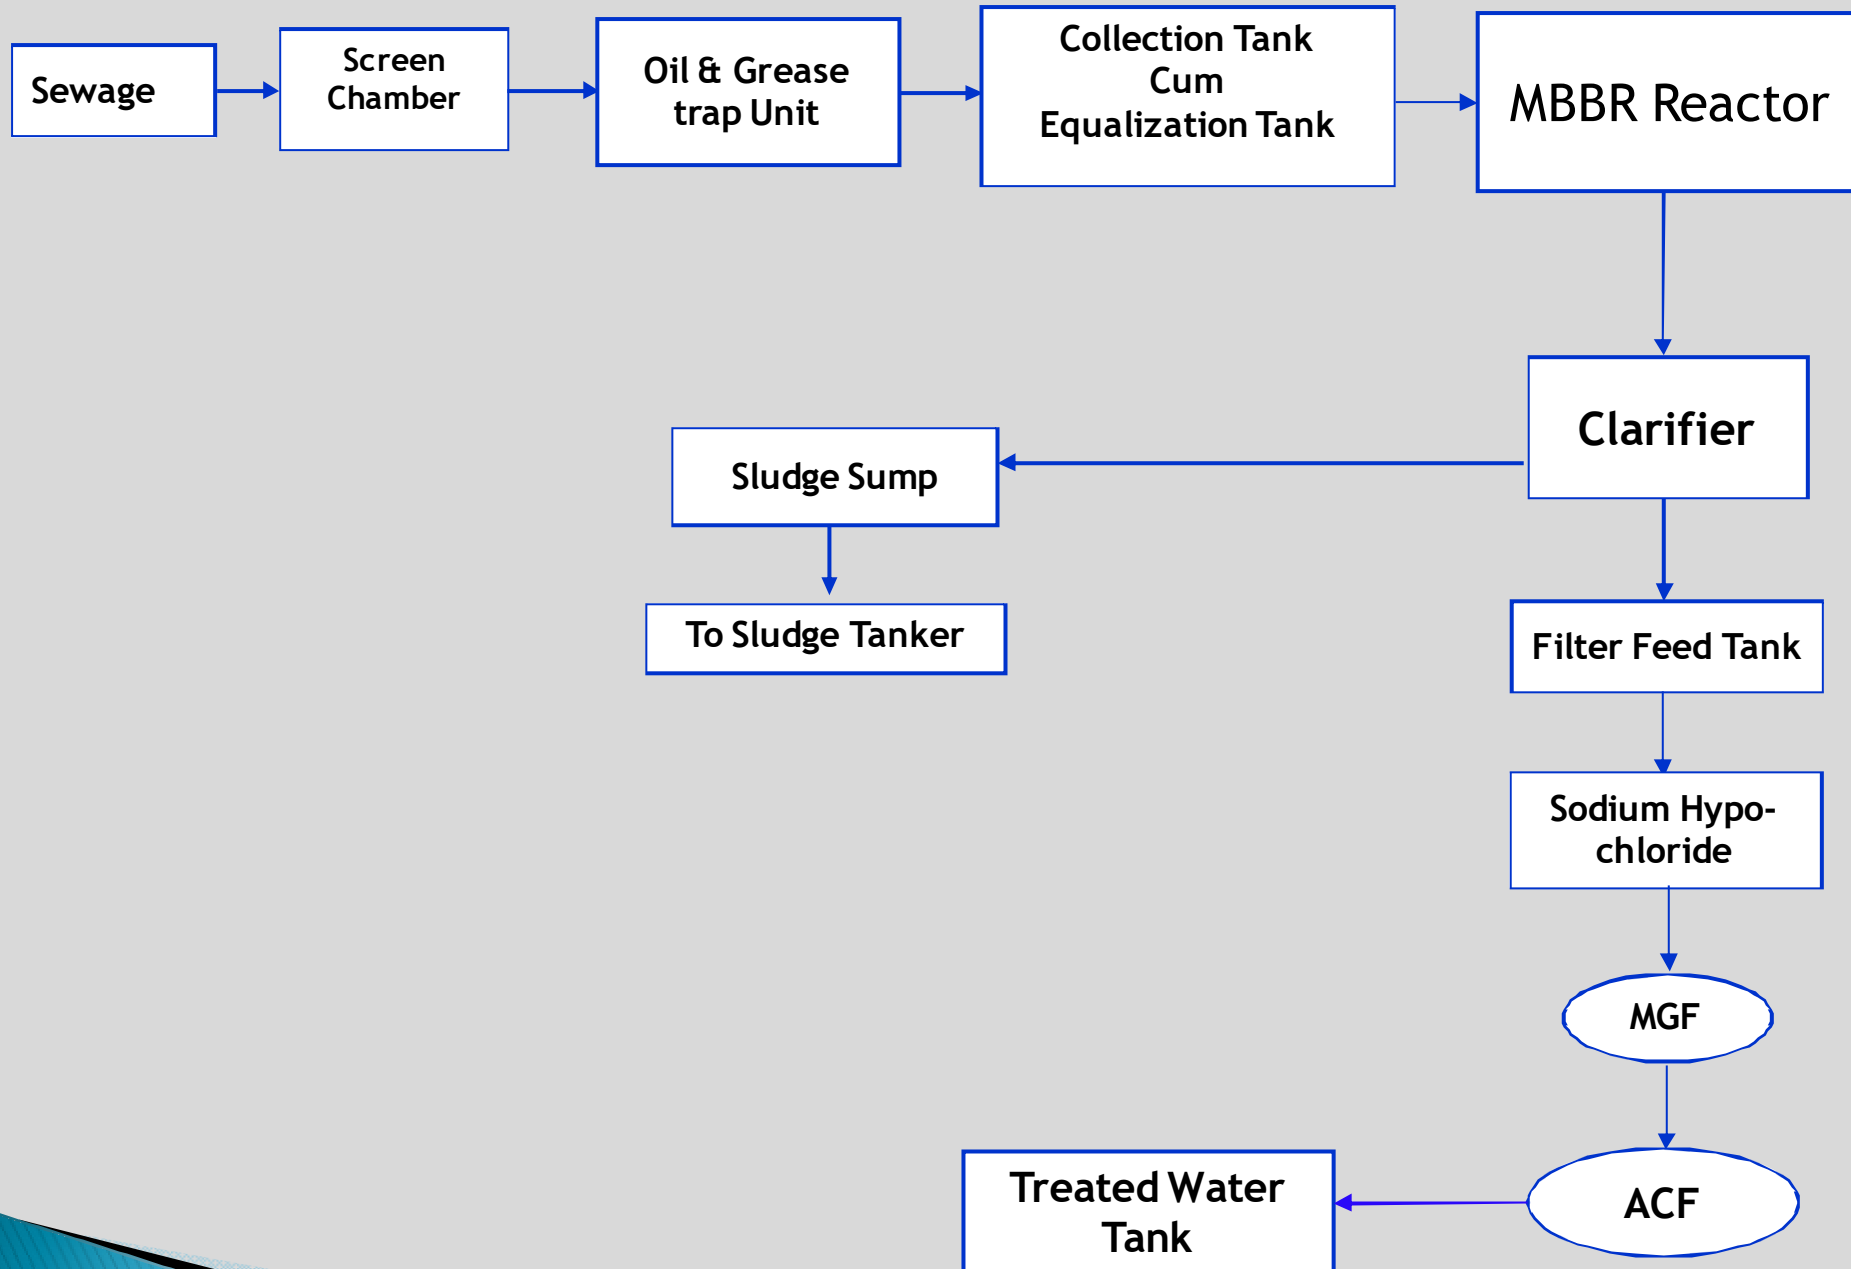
Sewage

Screen Chamber

Oil & Grease trap Unit

Collection Tank Cum Equalization Tank

MBBR Reactor

Clarifier

Sludge Sump

To Sludge Tanker

Filter Feed Tank

Sodium Hypochloride

MGF

ACF

Treated Water Tank